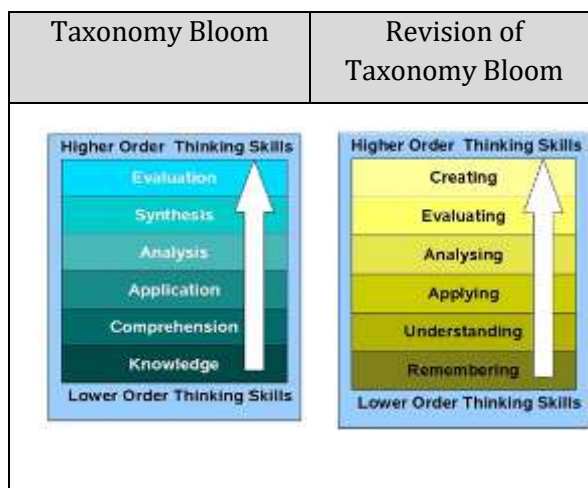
| Taxonomy Bloom | Revision of Taxonomy Bloom |
|---|---|
| Higher Order Thinking Skills<br>Evaluation<br>Synthesis<br>Analysis<br>Application<br>Comprehension<br>Knowledge<br>Lower Order Thinking Skills | Higher Order Thinking Skills<br>Creating<br>Evaluating<br>Analysing<br>Applying<br>Understanding<br>Remembering<br>Lower Order Thinking Skills |